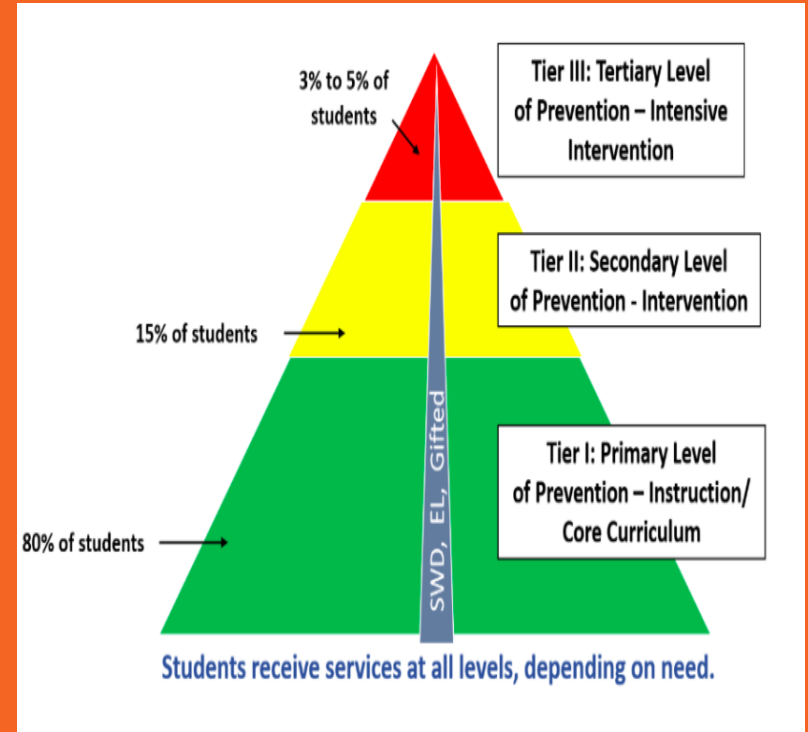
3% to 5% of students

Tier III: Tertiary Level of Prevention – Intensive Intervention

Tier II: Secondary Level of Prevention - Intervention

15% of students

SWD, EL, Gifted

Tier I: Primary Level of Prevention – Instruction/ Core Curriculum

80% of students

Students receive services at all levels, depending on need.